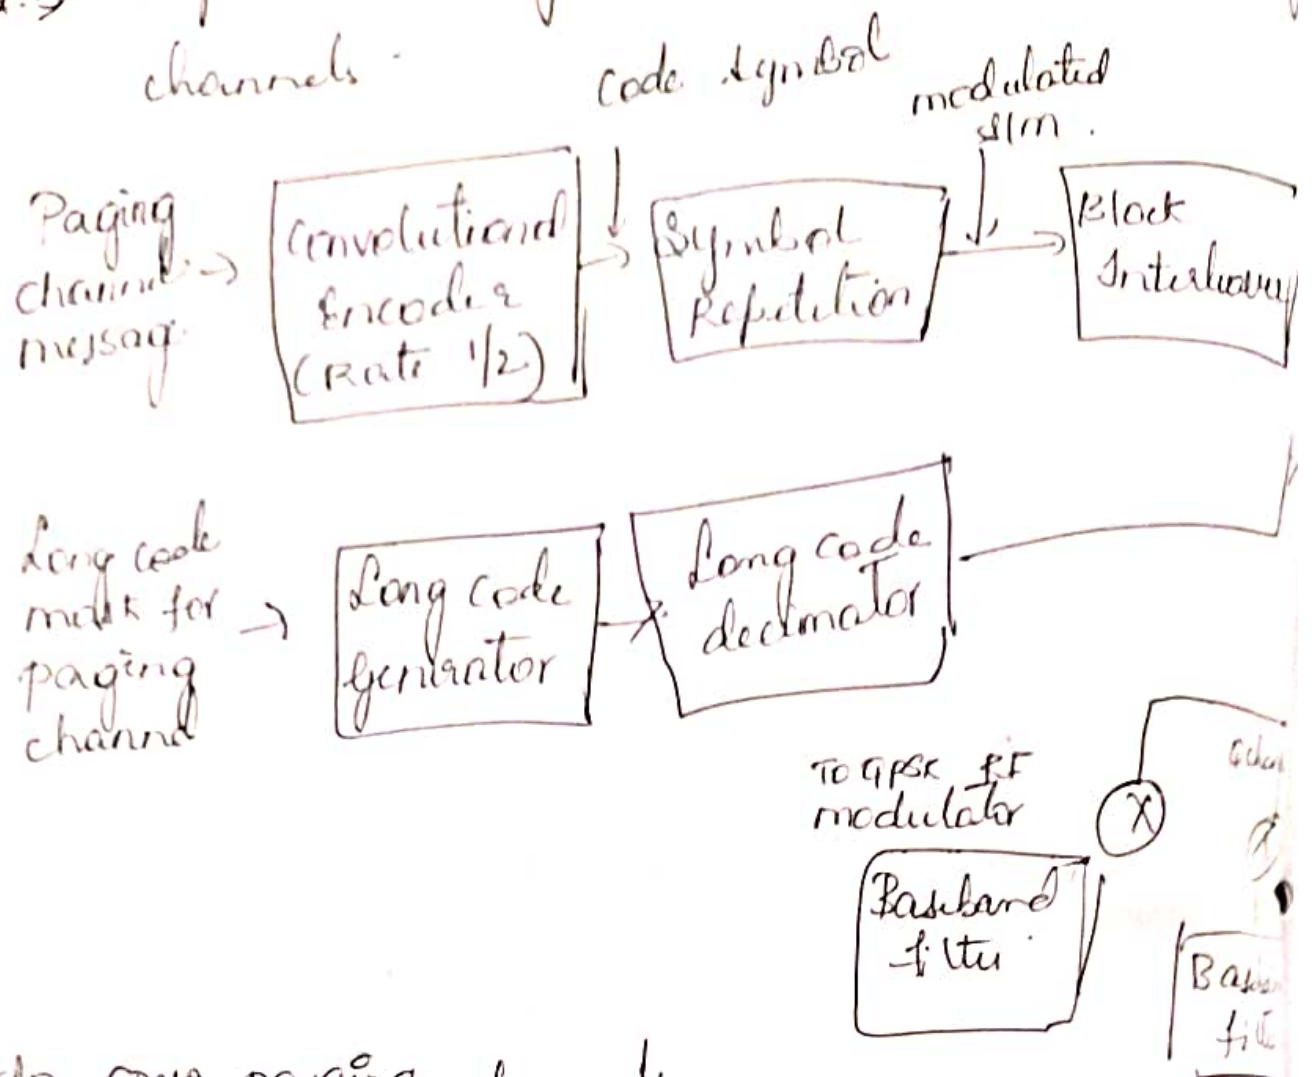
channels.

code symbol

modulated s/m.

Paging channel message

Convolutional Encoder (Rate 1/2)

Symbol Repetition

Block Interleaver

Long code mask for paging channel

Long code generator

Long code decimator

To QPSK RF modulator

Baseband filter

Q chan

Baseband filter

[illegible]